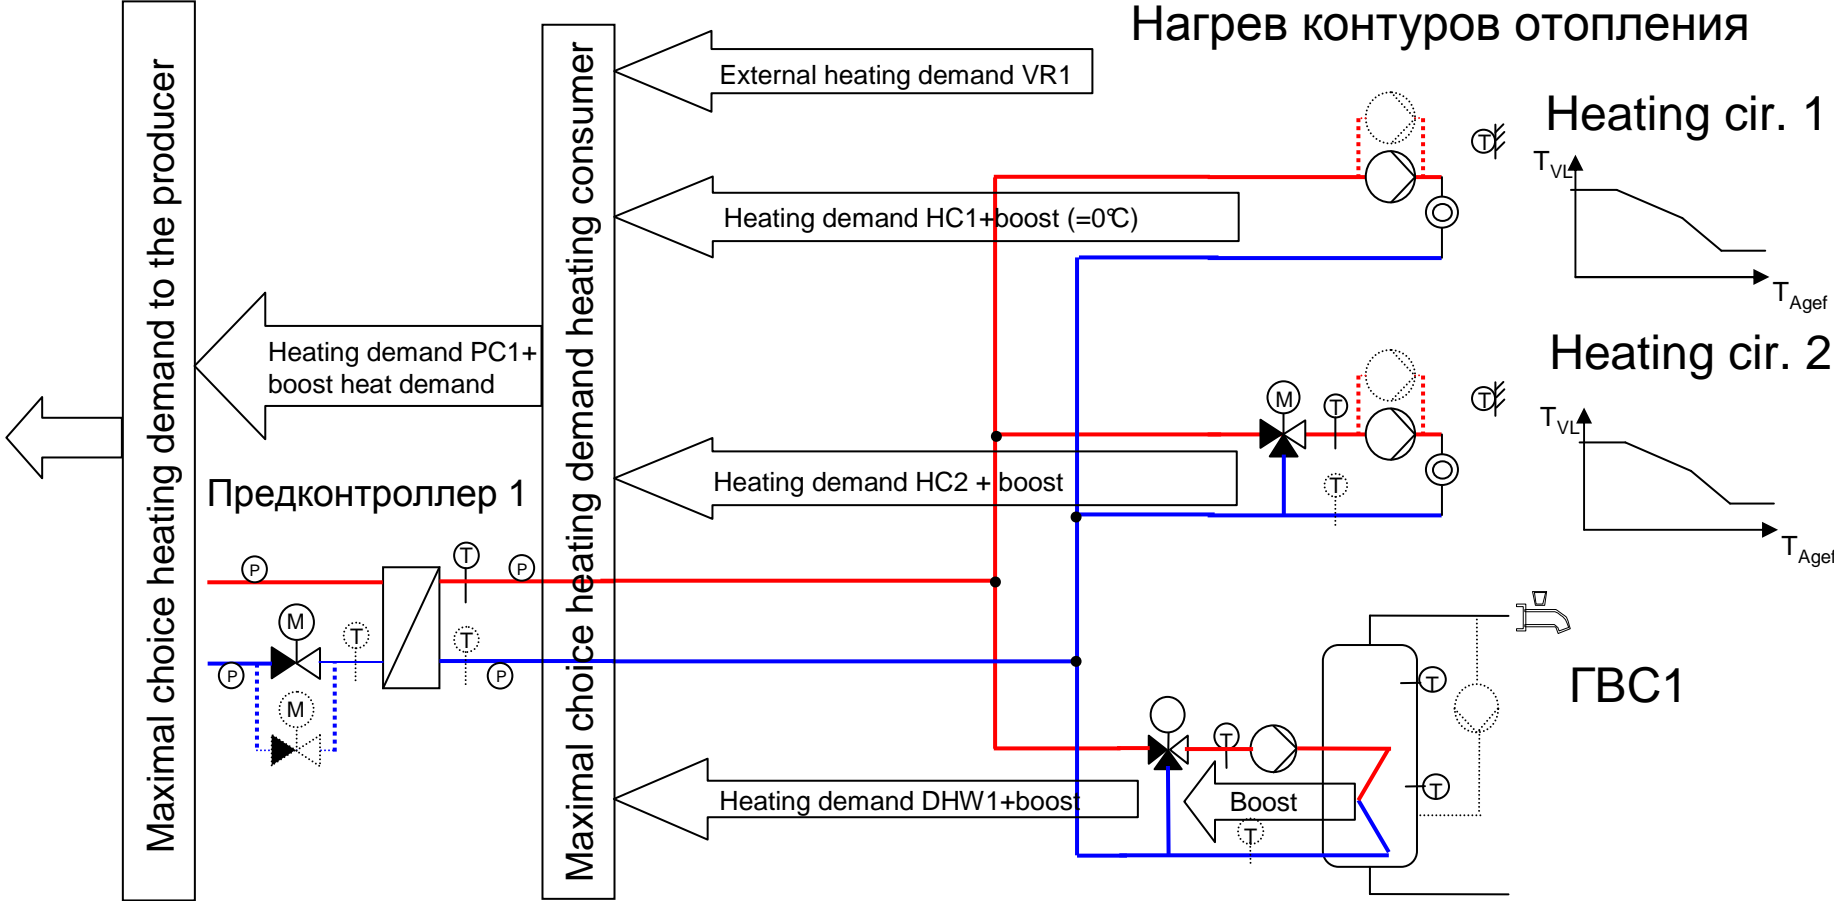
Нагрев контуров отопления

Maximal choice heating demand to the producer

Maximal choice heating demand heating consumer

External heating demand VR1

Heating demand HC1+boost (=0℃)

Heating demand PC1+ boost heat demand

Heating demand HC2 + boost

Heating demand DHW1+boost

Предконтроллер 1

Heating cir. 1

$T_{VL}$

$T_{Agef}$

Heating cir. 2

$T_{VL}$

$T_{Agef}$

ГВС1

Boost

P P P P

M M M

T T T T T T T T T T T